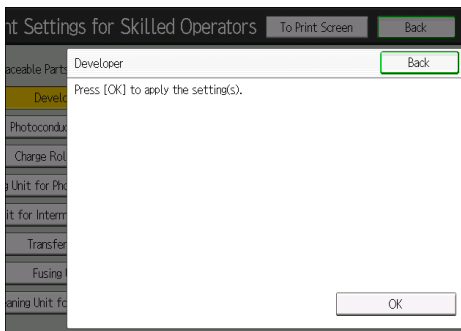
nt Settings for Skilled Operators
To Print Screen
Back
aceable Parts
Develo
Photoconduc
Charge Rol
Unit for Pho
it for Interm
Transfer
Fusing
aning Unit fo
Developer
Back
Press [OK] to apply the setting(s).
OK